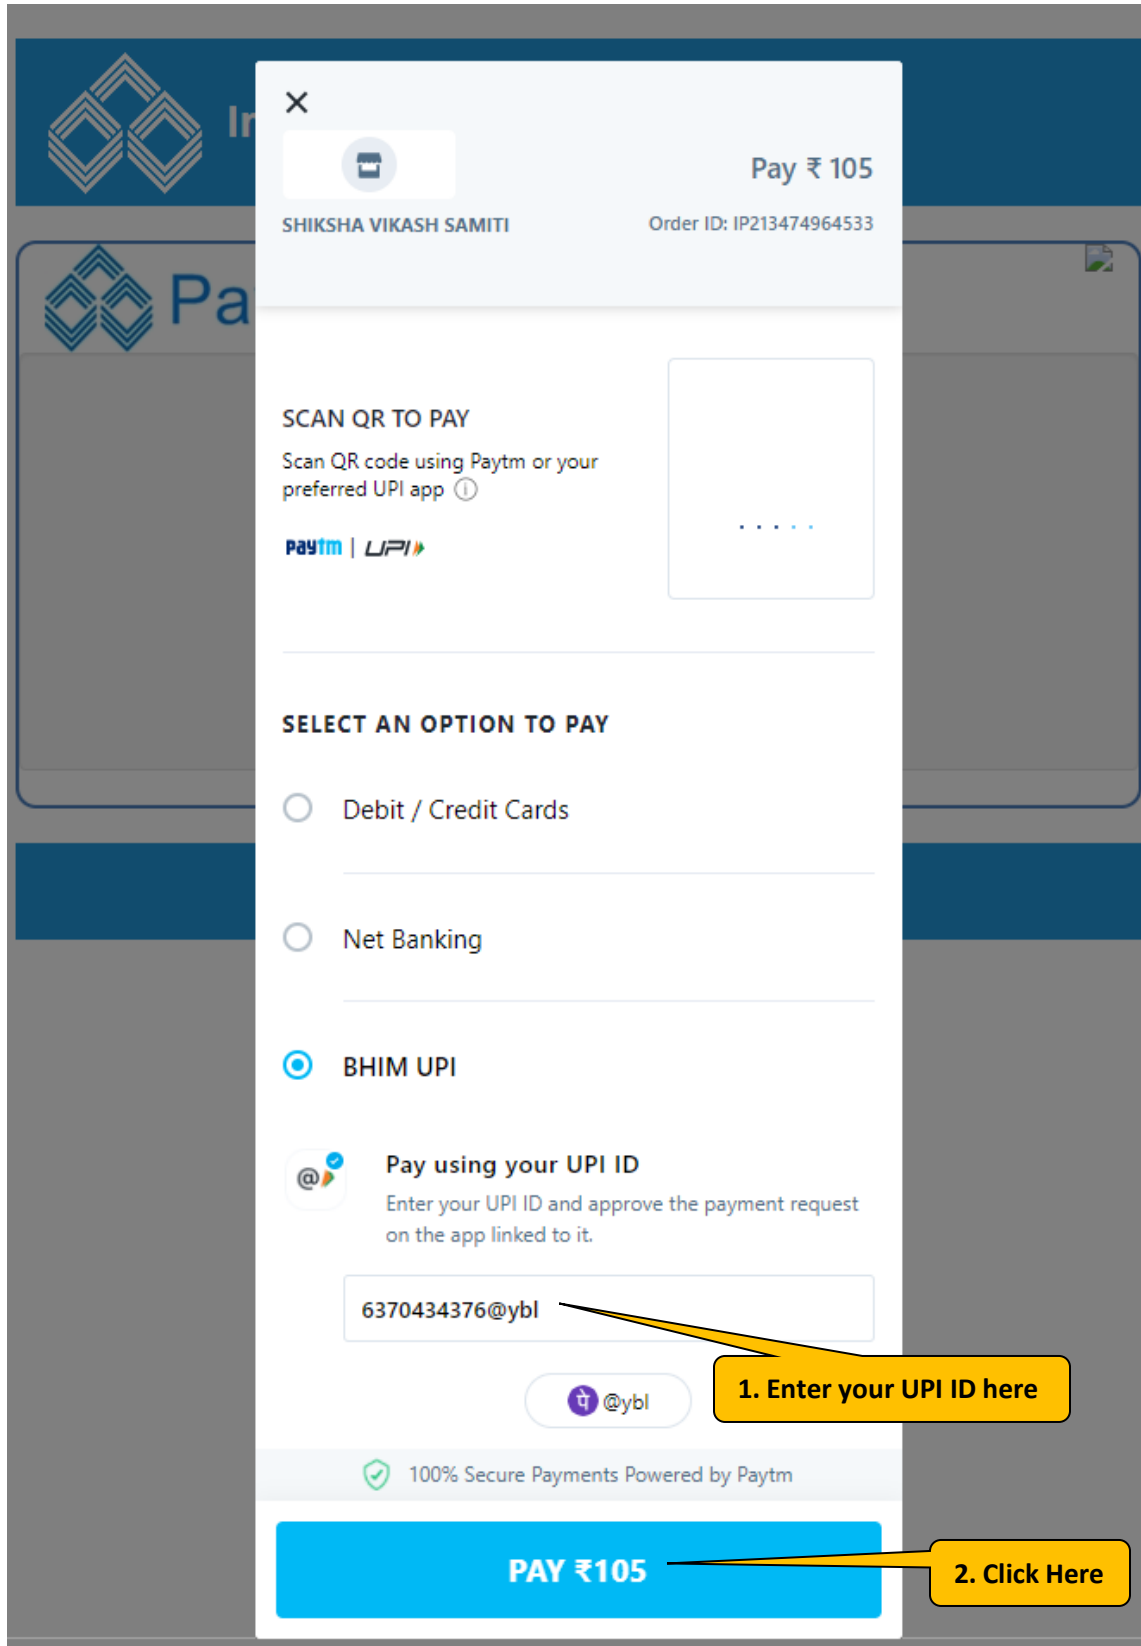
In

Pa

×

Pay ₹ 105

SHIKSHA VIKASH SAMITI

Order ID: IP213474964533

SCAN QR TO PAY

Scan QR code using Paytm or your preferred UPI app ⓘ

Paytm | UPI

SELECT AN OPTION TO PAY

Debit / Credit Cards

Net Banking

BHIM UPI

Pay using your UPI ID

Enter your UPI ID and approve the payment request on the app linked to it.

6370434376@ybl

1. Enter your UPI ID here

@ybl

100% Secure Payments Powered by Paytm

PAY ₹105

2. Click Here